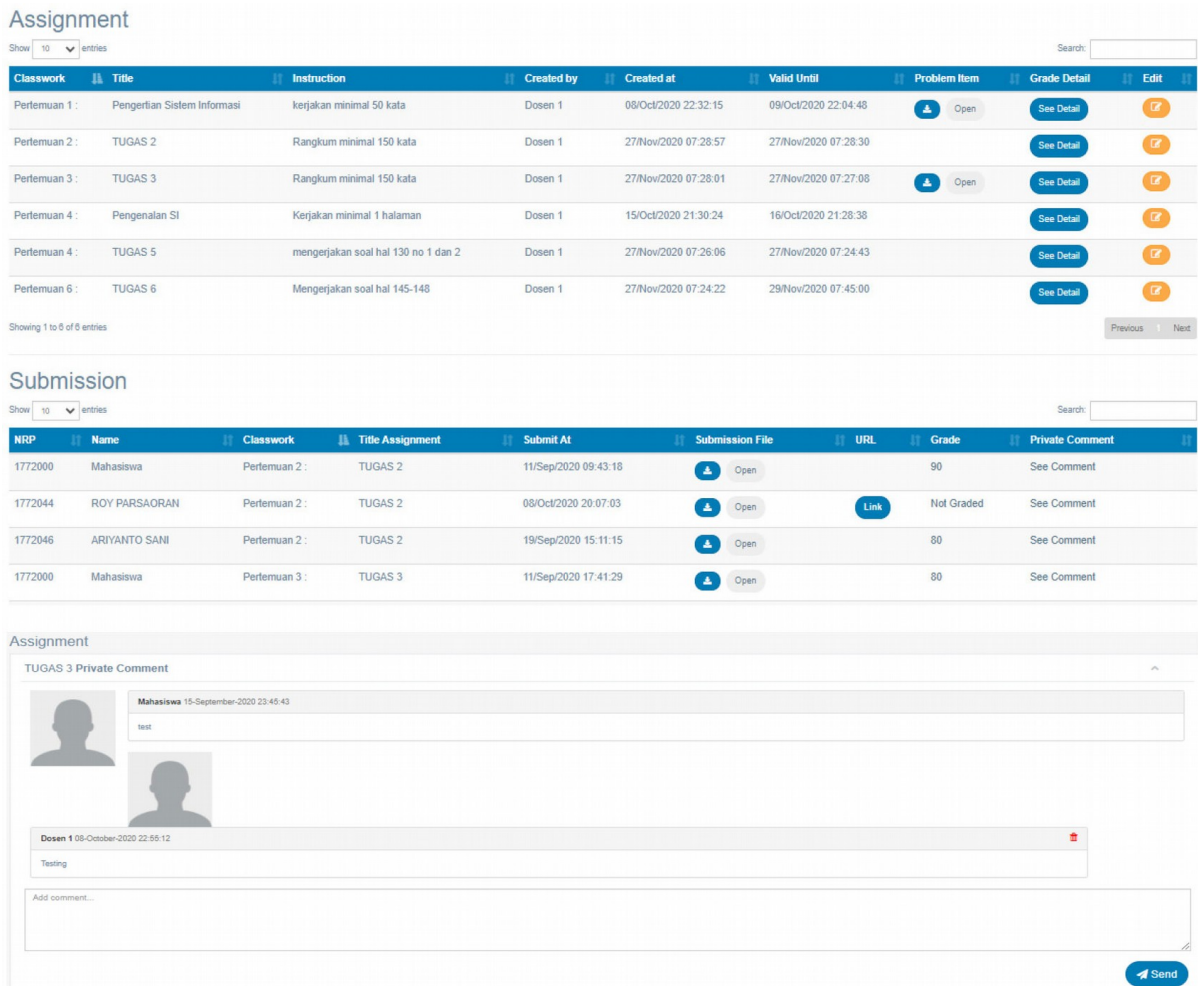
Assignment

Show 10 entries

Search:

| Classwork | Title | Instruction | Created by | Created at | Valid Until | Problem Item | Grade Detail | Edit |
|---|---|---|---|---|---|---|---|---|
| Pertemuan 1 : | Pengertian Sistem Informasi | kerjakan minimal 50 kata | Dosen 1 | 08/Oct/2020 22:32:15 | 09/Oct/2020 22:04:48 | Open | See Detail | |
| Pertemuan 2 : | TUGAS 2 | Rangkum minimal 150 kata | Dosen 1 | 27/Nov/2020 07:28:57 | 27/Nov/2020 07:28:30 | | See Detail | |
| Pertemuan 3 : | TUGAS 3 | Rangkum minimal 150 kata | Dosen 1 | 27/Nov/2020 07:28:01 | 27/Nov/2020 07:27:08 | Open | See Detail | |
| Pertemuan 4 : | Pengenalan SI | Kerjakan minimal 1 halaman | Dosen 1 | 15/Oct/2020 21:30:24 | 16/Oct/2020 21:28:38 | | See Detail | |
| Pertemuan 4 : | TUGAS 5 | mengerjakan soal hal 130 no 1 dan 2 | Dosen 1 | 27/Nov/2020 07:26:06 | 27/Nov/2020 07:24:43 | | See Detail | |
| Pertemuan 6 : | TUGAS 6 | Mengerjakan soal hal 145-148 | Dosen 1 | 27/Nov/2020 07:24:22 | 29/Nov/2020 07:45:00 | | See Detail | |

Showing 1 to 6 of 6 entries

Previous Next

Submission

Show 10 entries

Search:

| NRP | Name | Classwork | Title Assignment | Submit At | Submission File | URL | Grade | Private Comment |
|---|---|---|---|---|---|---|---|---|
| 1772000 | Mahasiswa | Pertemuan 2 : | TUGAS 2 | 11/Sep/2020 09:43:18 | Open | | 90 | See Comment |
| 1772044 | ROY PARSAORAN | Pertemuan 2 : | TUGAS 2 | 08/Oct/2020 20:07:03 | Open | Link | Not Graded | See Comment |
| 1772046 | ARIYANTO SANI | Pertemuan 2 : | TUGAS 2 | 19/Sep/2020 15:11:15 | Open | | 80 | See Comment |
| 1772000 | Mahasiswa | Pertemuan 3 : | TUGAS 3 | 11/Sep/2020 17:41:29 | Open | | 80 | See Comment |

Assignment

TUGAS 3 Private Comment

Mahasiswa 15-September-2020 23:45:43

test

Dosen 1 08-October-2020 22:56:12

Testing

Add comment...

Send